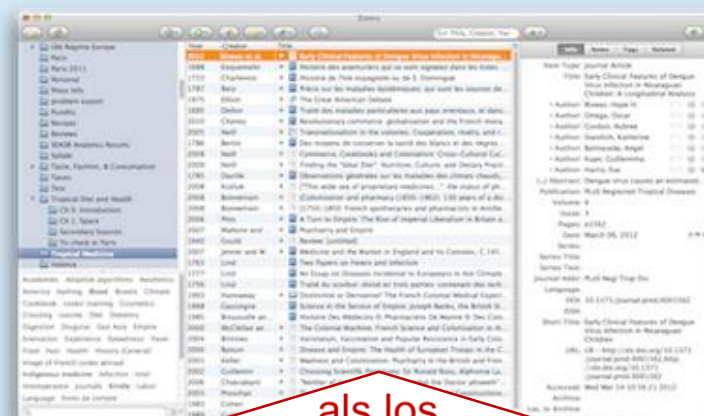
Zotero

Year Creator Title

2012 Bowes et al. Early Clinical Features of Dengue Virus Infection in Nicaragua...

Item Type: Journal Article

Title: Early Clinical Features of Dengue Virus Infection in Nicaraguan Children: A Longitudinal Analysis

Author: Biswas, Hope H.

Author: Ortega, Oscar

Author: Gordon, Aubree

Author: Standish, Katherine

Author: Balmaseda, Angel

Author: Kuan, Guillermina

Author: Harris, Eva

Publication: PLoS Neglected Tropical Diseases

Volume: 6

Issue: 3

Pages: e1562

Date: March 06, 2012

Journal Abbr: PLoS Negl Trop Dis

Accessed: Wed Mar 14 10:58:21 2012

Tropical Diet and Health

Tropical Medicine

als los